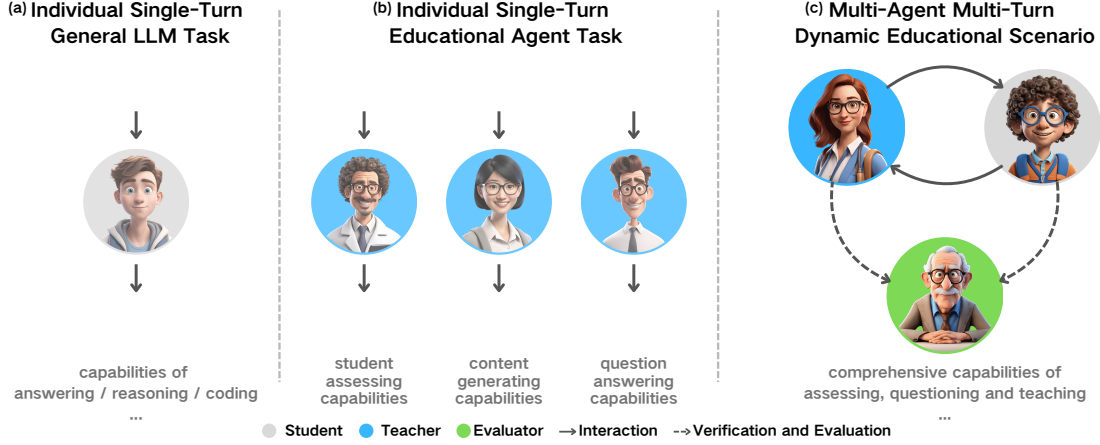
(a) Individual Single-Turn General LLM Task

capabilities of answering / reasoning / coding
...

(b) Individual Single-Turn Educational Agent Task

student assessing capabilities

content generating capabilities

question answering capabilities

(c) Multi-Agent Multi-Turn Dynamic Educational Scenario

comprehensive capabilities of assessing, questioning and teaching
...

Student Teacher Evaluator → Interaction --> Verification and Evaluation